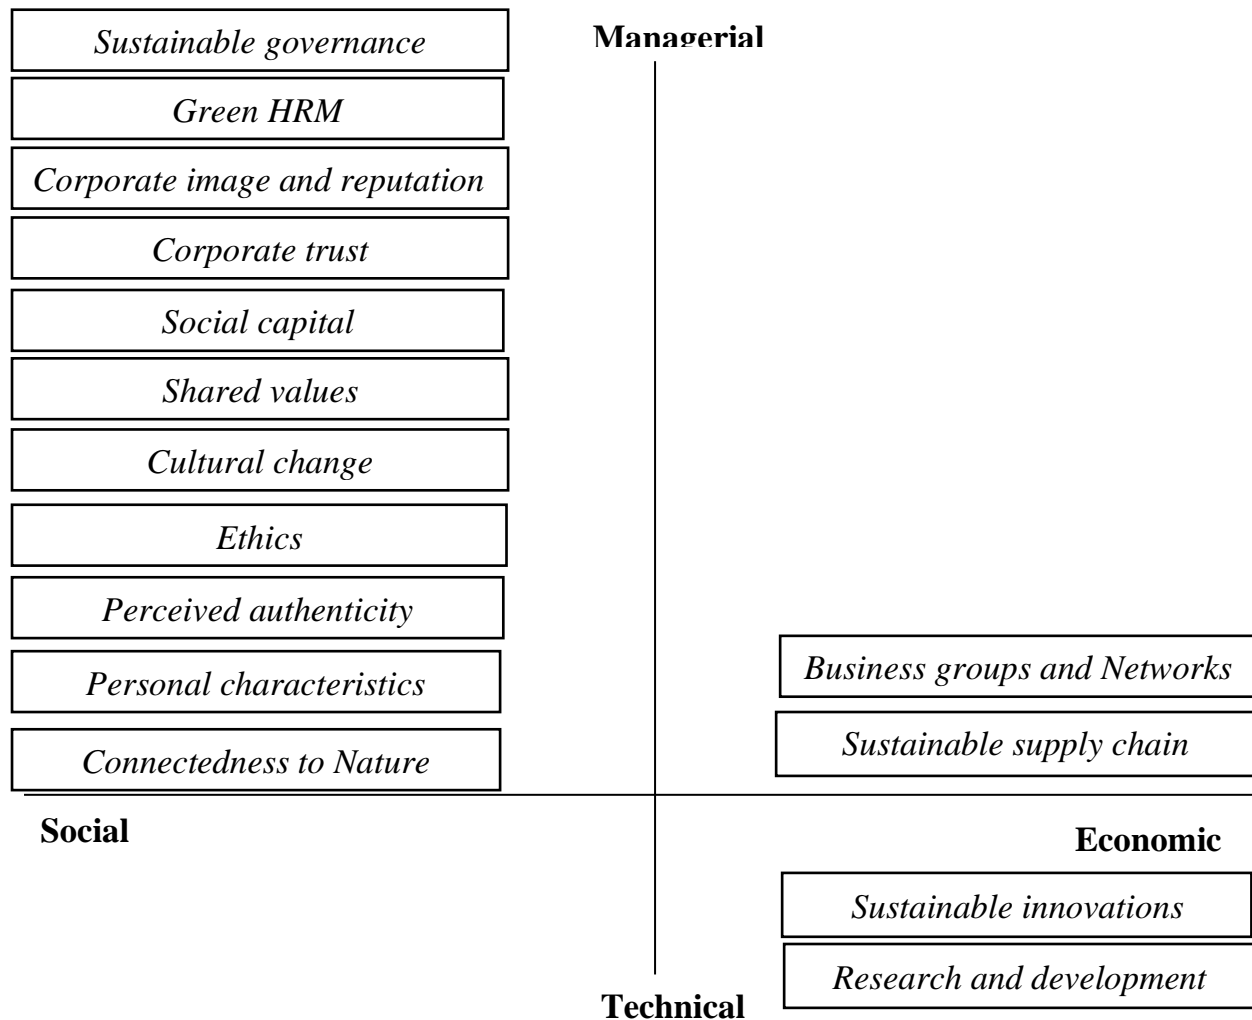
Managerial

Sustainable governance

Green HRM

Corporate image and reputation

Corporate trust

Social capital

Shared values

Cultural change

Ethics

Perceived authenticity

Personal characteristics

Connectedness to Nature

Business groups and Networks

Sustainable supply chain

Social

Economic

Sustainable innovations

Research and development

Technical